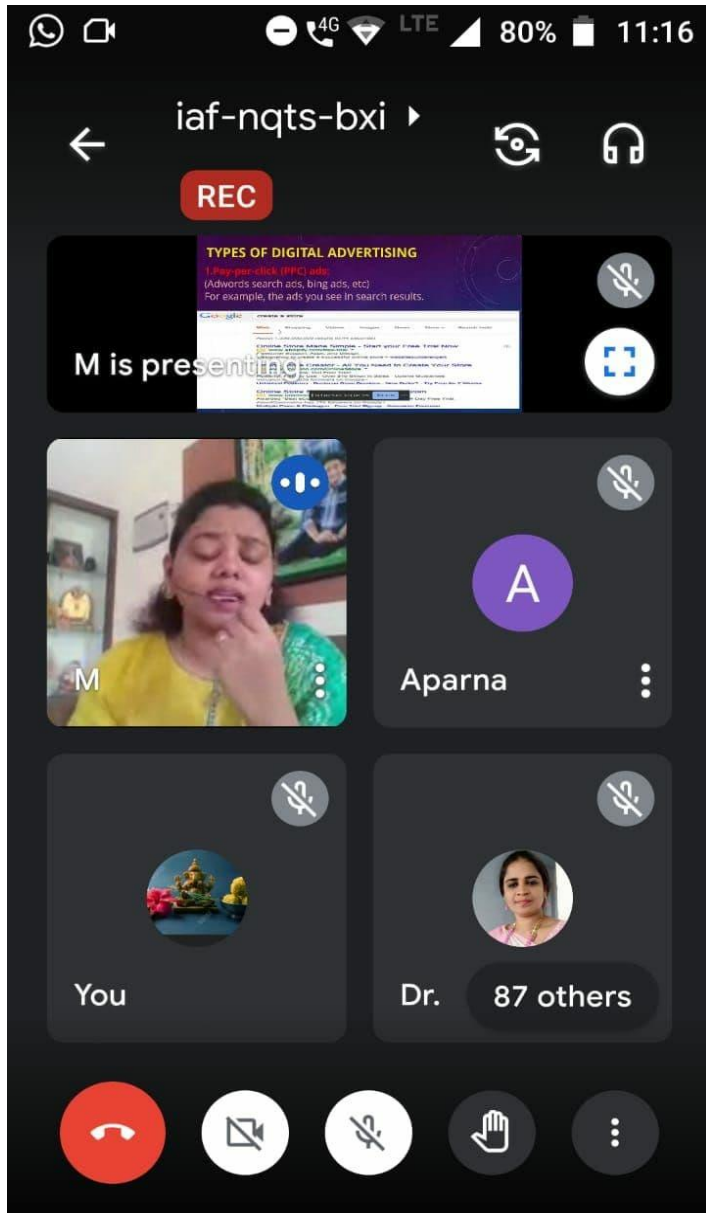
4G LTE 80% 11:16

iaf-nqts-bxi

REC

TYPES OF DIGITAL ADVERTISING
1.Pay-per-click (PPC) ads:
(Adwords search ads, bing ads, etc)
For example, the ads you see in search results.

Google

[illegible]

M is presenting

M

A

Aparna

You

Dr.

87 others